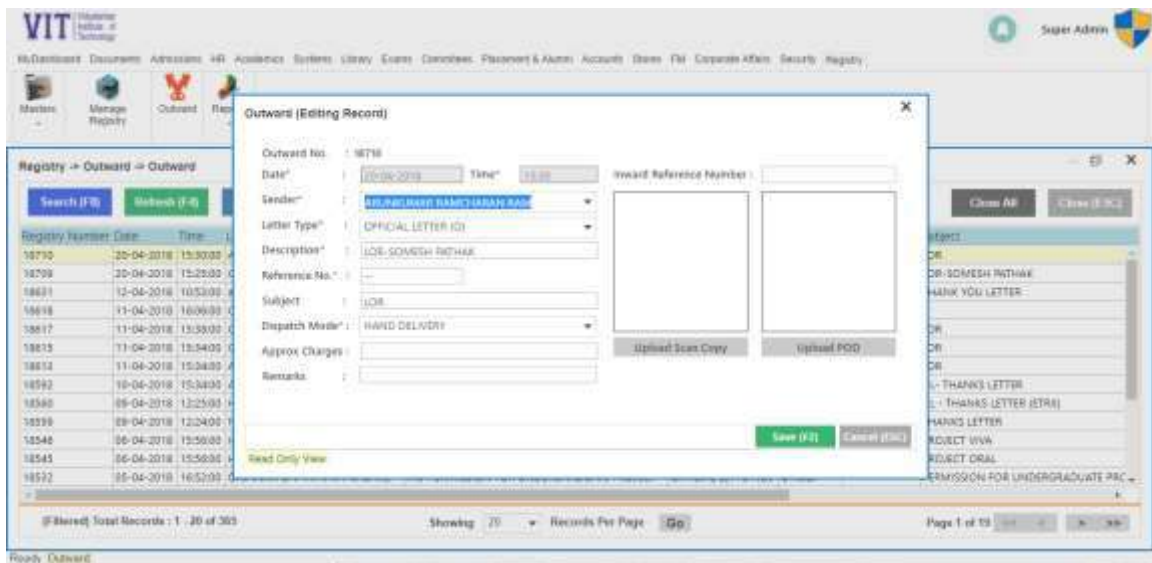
VIT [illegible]

Super Admin

MyDashboard Documents Admissions HR Academics System Library Exams Committees Placement & Alumni Accounts Stores FM Corporate Affairs Security Registry

Masters Manage Registry Outward Rep

Registry -> Outward -> Outward

Search (F8) Refresh (F4)

Close All Close (ESC)

| Registry Number | Date | Time |
|---|---|---|
| 18710 | 20-04-2018 | 15:30:00 |
| 18709 | 20-04-2018 | 15:25:00 |
| 18651 | 12-04-2018 | 10:53:00 |
| 18618 | 11-04-2018 | 16:06:00 |
| 18617 | 11-04-2018 | 15:38:00 |
| 18615 | 11-04-2018 | 15:34:00 |
| 18613 | 11-04-2018 | 15:24:00 |
| 18592 | 10-04-2018 | 15:34:00 |
| 18560 | 09-04-2018 | 12:25:00 |
| 18559 | 09-04-2018 | 12:24:00 |
| 18546 | 06-04-2018 | 15:56:00 |
| 18545 | 06-04-2018 | 15:56:00 |
| 18532 | 05-04-2018 | 16:52:00 |

Subject
OR
OR-SOMESH PATHAK
THANK YOU LETTER
OR
OR
OR
L - THANKS LETTER
L - THANKS LETTER (ETRX)
THANKS LETTER
PROJECT VIVA
PROJECT ORAL
PERMISSION FOR UNDERGRADUATE PRC

Outward (Editing Record)

Outward No. : 18710
Date* : 20-04-2018 Time* : 15:30
Sender* : ARJUNKUMAR RAMCHARAN RAM
Letter Type* : OFFICIAL LETTER (O)
Description* : LOR-SOMESH PATHAK
Reference No.* : --
Subject : LOR
Dispatch Mode* : HAND DELIVERY
Approx Charges :
Remarks :
Inward Reference Number :
Upload Scan Copy
Upload POD
Save (F2) Cancel (ESC)
Read Only View

(Filtered) Total Records : 1 - 20 of 385
Showing 20 Records Per Page Go
Page 1 of 19

Ready Outward